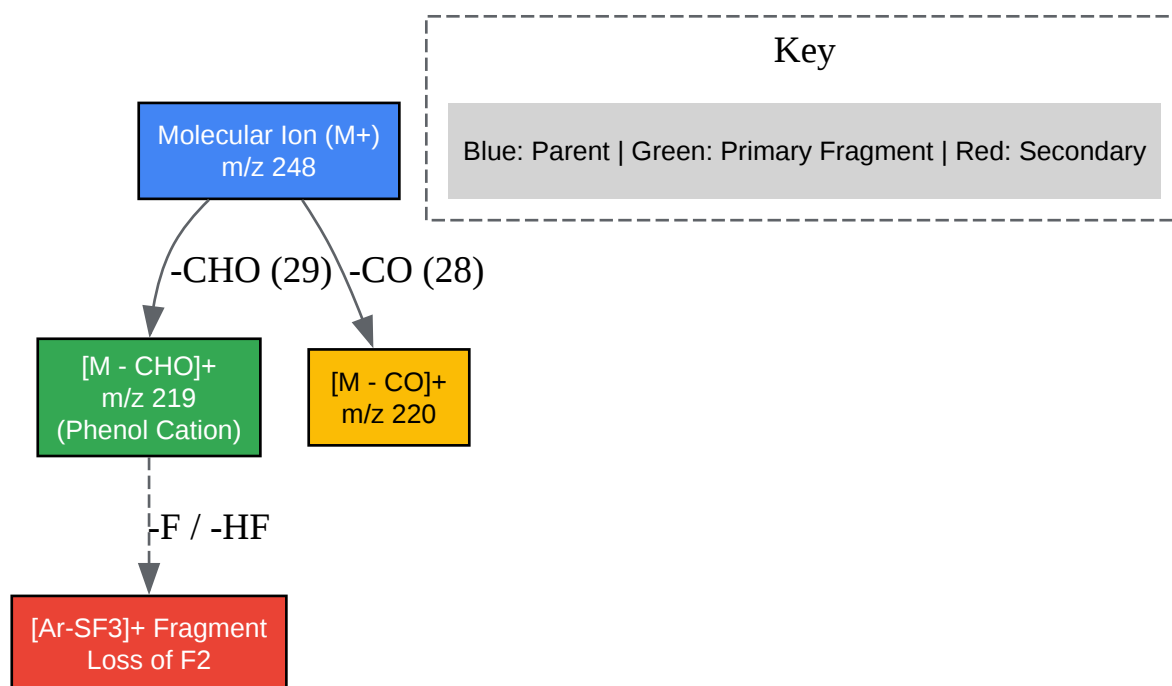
Key

Blue: Parent | Green: Primary Fragment | Red: Secondary

Molecular Ion (M+)
m/z 248

-CHO (29)

-CO (28)

[M - CHO]+
m/z 219
(Phenol Cation)

[M - CO]+
m/z 220

-F / -HF

[Ar-SF3]+ Fragment
Loss of F2